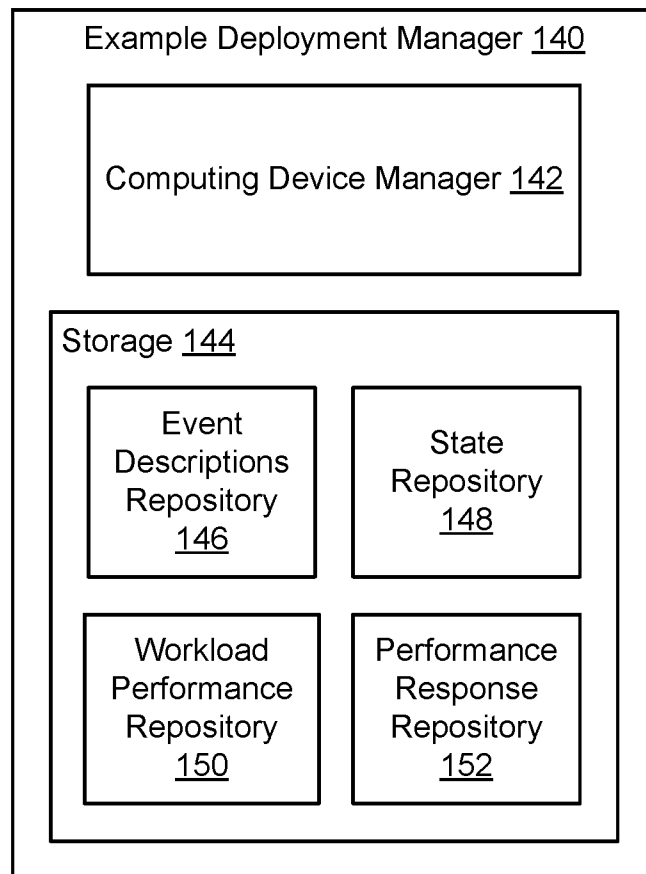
Example Deployment Manager 140

Computing Device Manager 142

Storage 144

Event Descriptions Repository 146

State Repository 148

Workload Performance Repository 150

Performance Response Repository 152